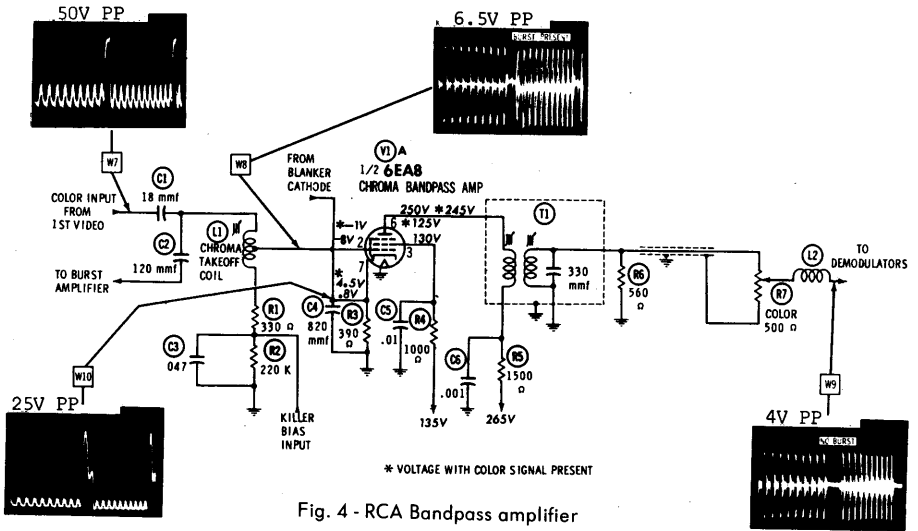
50V PP

6.5V PP

BURST PRESENT

W7

W8

FROM BLANKER CATHODE

V1 A

1/2 6EA8

CHROMA BANDPASS AMP

C1

18 mmf

COLOR INPUT FROM 1ST VIDEO

C2

120 mmf

L1

CHROMA TAKEOFF COIL

TO BURST AMPLIFIER

*-1V

-8V

* 4.5V

.8V

250V *245V

6 *125V

130V

2

7

3

T1

330 mmf

R6

560 Ω

R7

COLOR 500 Ω

L2

TO DEMODULATORS

R1

330 Ω

C4

820 mmf

R3

390 Ω

C5

.01

R4

1000 Ω

C3

047

R2

220 K

C6

.001

R5

1500 Ω

W10

KILLER BIAS INPUT

135V

265V

W9

25V PP

4V PP

NO BURST

* VOLTAGE WITH COLOR SIGNAL PRESENT

Fig. 4 - RCA Bandpass amplifier